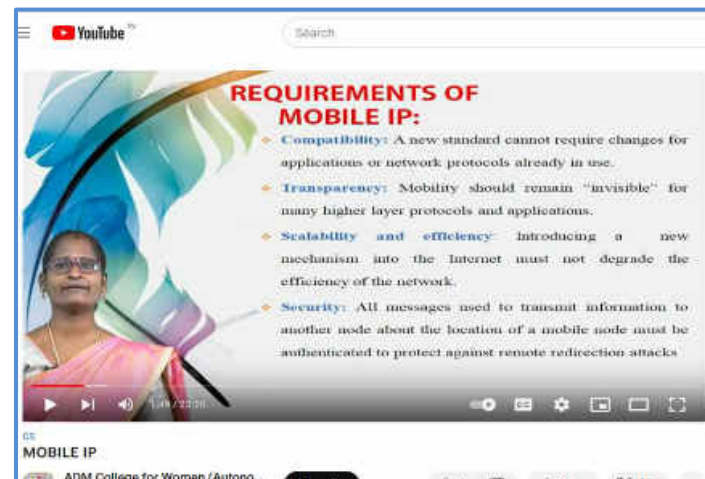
YouTube IN

Search

REQUIREMENTS OF MOBILE IP:

Compatibility: A new standard cannot require changes for applications or network protocols already in use.

Transparency: Mobility should remain "invisible" for many higher layer protocols and applications.

Scalability and efficiency: Introducing a new mechanism into the Internet must not degrade the efficiency of the network.

Security: All messages used to transmit information to another node about the location of a mobile node must be authenticated to protect against remote redirection attacks

1:49 / 22:20

CS

MOBILE IP

ADM College for Women (Autono